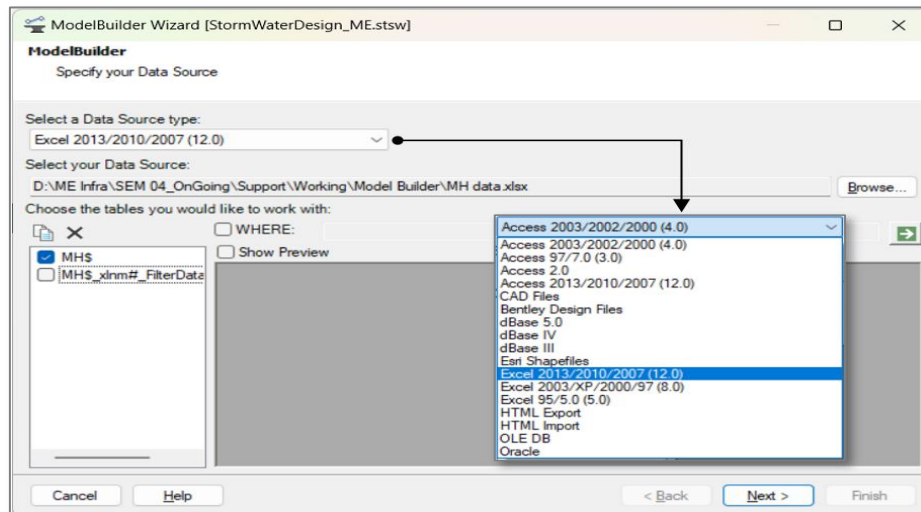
ModelBuilder Wizard [StormWaterDesign_ME.stsw]

ModelBuilder
Specify your Data Source

Select a Data Source type:
Excel 2013/2010/2007 (12.0)

Select your Data Source:
D:\ME Infra\SEM 04_OnGoing\Support\Working\Model Builder\MH data.xlsx
Browse...

Choose the tables you would like to work with:

MH$
MH$_xlnm#_FilterData

WHERE:
Show Preview

Access 2003/2002/2000 (4.0)
Access 2003/2002/2000 (4.0)
Access 97/7.0 (3.0)
Access 2.0
Access 2013/2010/2007 (12.0)
CAD Files
Bentley Design Files
dBase 5.0
dBase IV
dBase III
Esri Shapefiles
Excel 2013/2010/2007 (12.0)
Excel 2003/XP/2000/97 (8.0)
Excel 95/5.0 (5.0)
HTML Export
HTML Import
OLE DB
Oracle

Cancel
Help
< Back
Next >
Finish